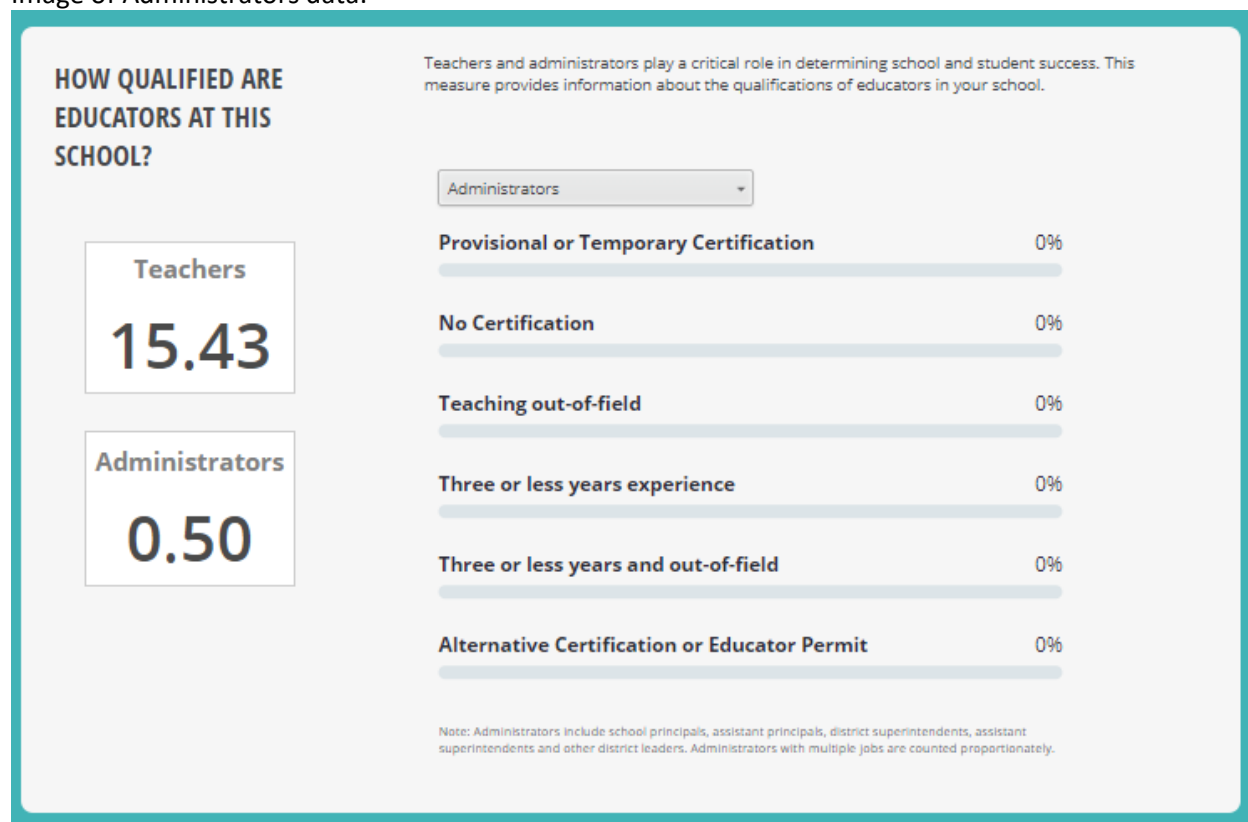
Image of Administrators data:

HOW QUALIFIED ARE EDUCATORS AT THIS SCHOOL?

Teachers and administrators play a critical role in determining school and student success. This measure provides information about the qualifications of educators in your school.

Teachers

15.43

Administrators

0.50

Administrators

Provisional or Temporary Certification 0%

No Certification 0%

Teaching out-of-field 0%

Three or less years experience 0%

Three or less years and out-of-field 0%

Alternative Certification or Educator Permit 0%

Note: Administrators include school principals, assistant principals, district superintendents, assistant superintendents and other district leaders. Administrators with multiple jobs are counted proportionately.